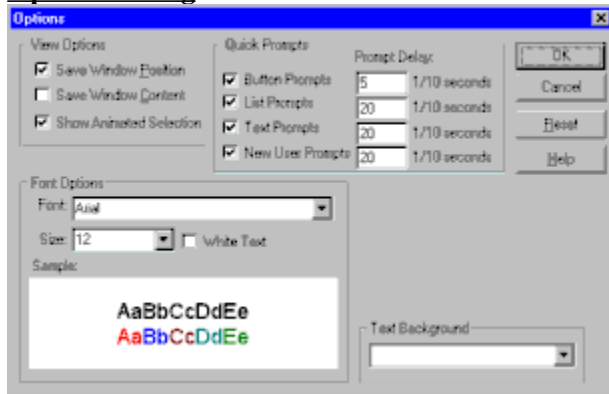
Options

View Options
Save Window Position
Save Window Content
Show Animated Selection

Quick Prompts
Button Prompts
List Prompts
Text Prompts
New User Prompts

Prompt Delay:
5 1/10 seconds
20 1/10 seconds
20 1/10 seconds
20 1/10 seconds

OK
Cancel
Reset
Help

Font Options
Font: Arial
Size: 12
White Text
Sample:
AaBbCcDdEe
AaBbCcDdEe

Text Background